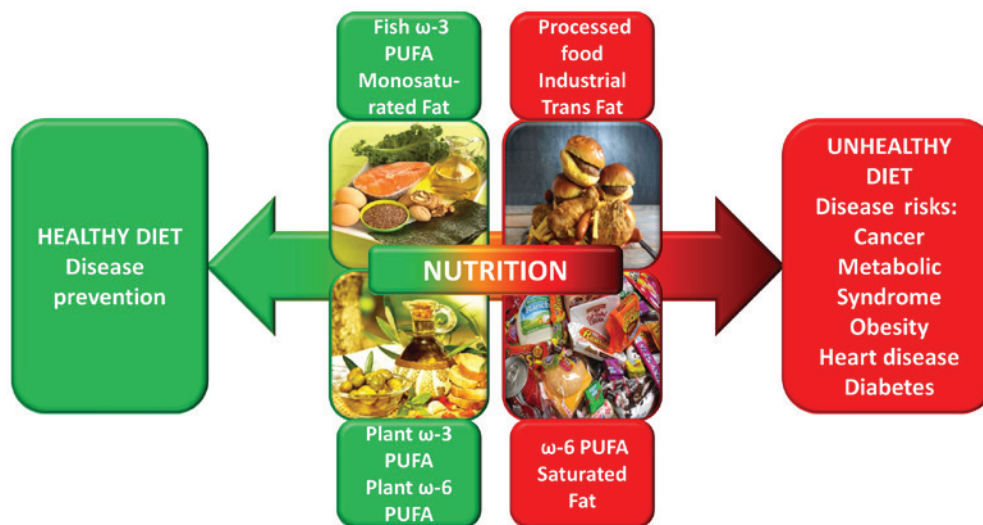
HEALTHY DIET
Disease prevention

Fish ω-3 PUFA Monosaturated Fat

Processed food Industrial Trans Fat

NUTRITION

Plant ω-3 PUFA Plant ω-6 PUFA

ω-6 PUFA Saturated Fat

UNHEALTHY DIET
Disease risks:
Cancer
Metabolic Syndrome
Obesity
Heart disease
Diabetes